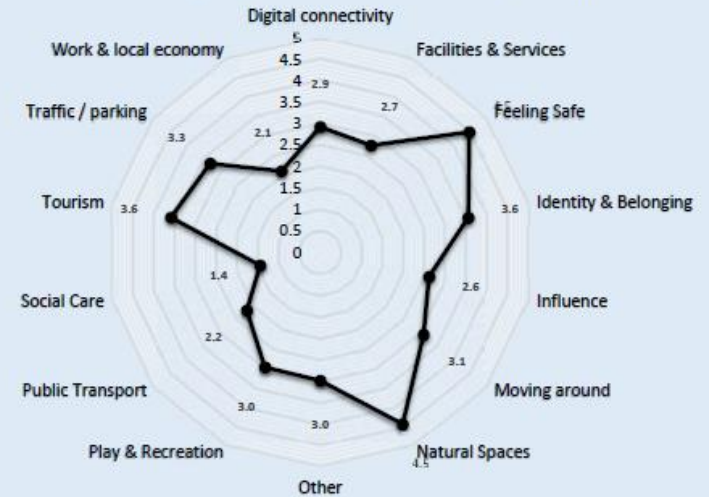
Digital connectivity
5
4.5
4
3.5
3
2.5
2
1.5
1
0.5
0
2.9
Facilities & Services
2.7
Feeling Safe
4.5
Identity & Belonging
3.6
Influence
2.6
Moving around
3.1
Natural Spaces
4.5
Other
3.0
Play & Recreation
3.0
Public Transport
2.2
Social Care
1.4
Tourism
3.6
Traffic / parking
3.3
Work & local economy
2.1